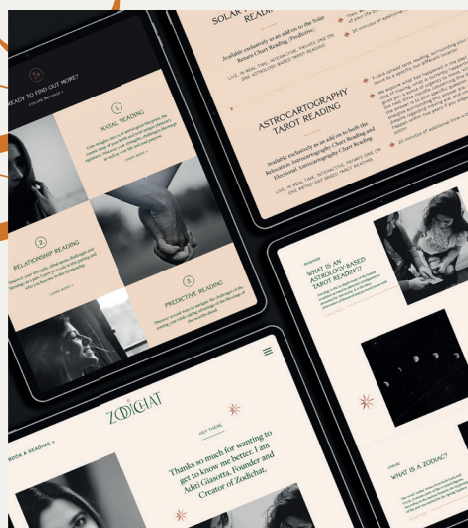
SOLAR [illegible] READING

Available exclusively as an add-on to the Solar Return Chart Reading (Predictive)

LIVE, IN REAL-TIME, INTERACTIVE, PRIVATE ONE-ON-ONE ASTROLOGY BASED TAROT READING

20 minutes of additional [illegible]

ASTROCARTOGRAPHY TAROT READING

Available exclusively as an add-on to both the Relocation Astrocartography Chart Reading and Electional Astrocartography Chart Reading

LIVE, IN REAL-TIME, INTERACTIVE, PRIVATE ONE-ON-ONE ASTROLOGY BASED TAROT READING

20 minutes of additional time and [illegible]

READY TO FIND OUT MORE?

EXPLORE PACKAGES

1.

NATAL READING

LEARN MORE

2.

RELATIONSHIP READING

LEARN MORE

3.

PREDICTIVE READING

READINGS

WHAT IS AN ASTROLOGY-BASED TAROT READING?

ZODIAC

WHAT IS A ZODIAC?

ZODICHAT

BOOK A READING

HEY THERE

Thanks so much for wanting to get to know me better. I am Aditi Giasotta, Founder and Creator of Zodichat.